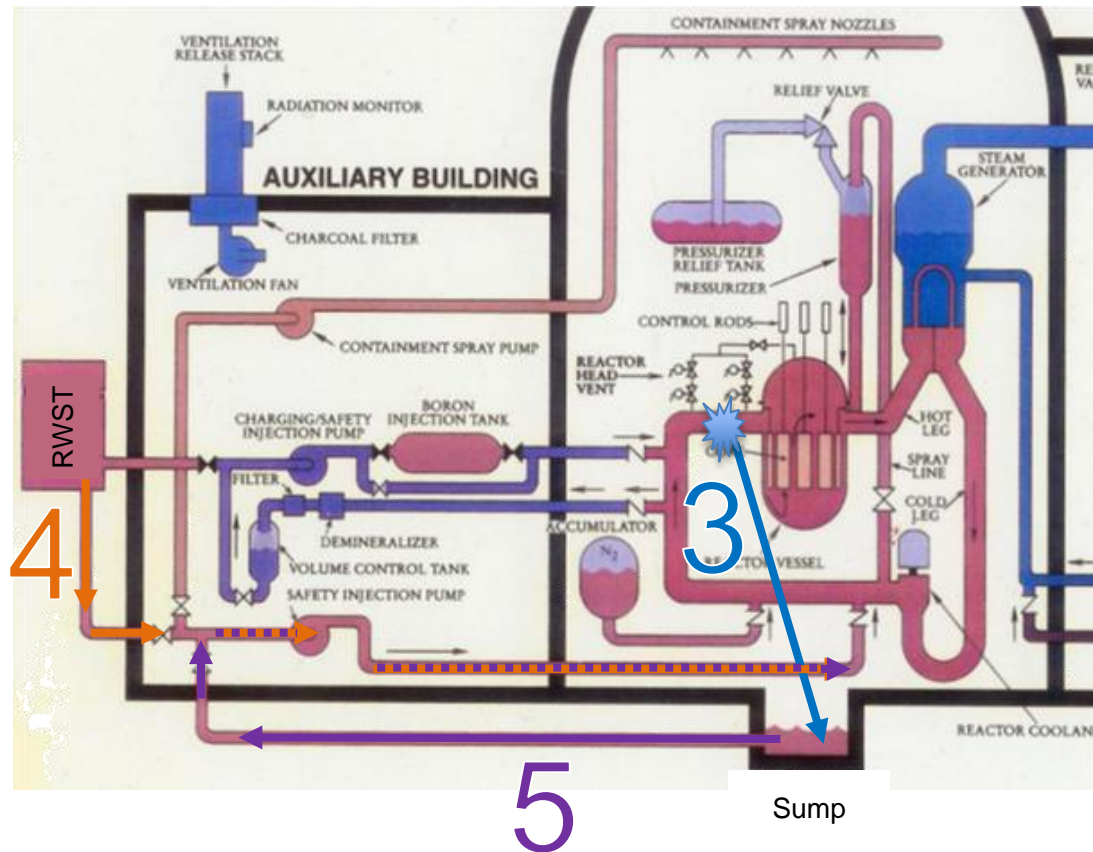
CONTAINMENT SPRAY NOZZLES
VENTILATION RELEASE STACK
RADIATION MONITOR
RELIEF VALVE
RE VA
AUXILIARY BUILDING
STEAM GENERATOR
CHARCOAL FILTER
PRESSURIZER RELIEF TANK
VENTILATION FAN
PRESSURIZER
CONTROL RODS
CONTAINMENT SPRAY PUMP
REACTOR HEAD VENT
RWST
CHARGING/SAFETY INJECTION PUMP
BORON INJECTION TANK
HOT LEG
SPRAY LINE
FILTER
3
COLD LEG
ACCUMULATOR
$N_2$
DEMINERALIZER
4
VOLUME CONTROL TANK
RE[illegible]CTOR VESSEL
SAFETY INJECTION PUMP
REACTOR COOLAN
5
Sump